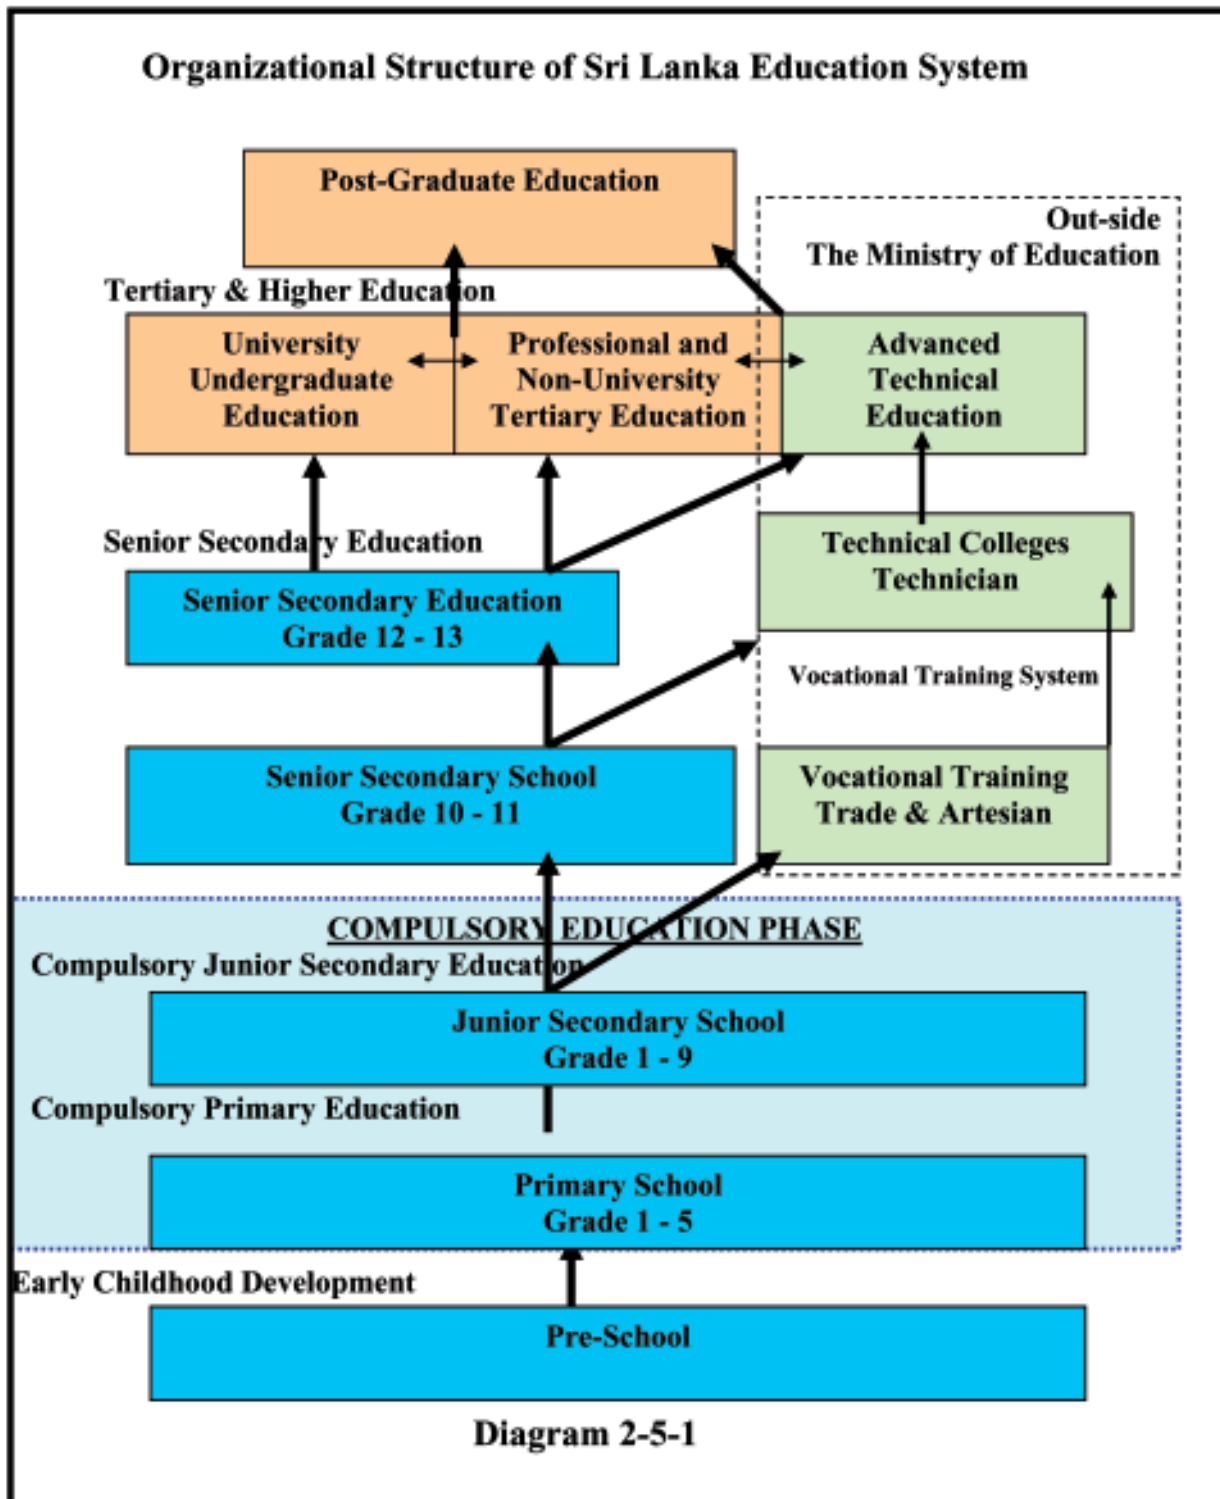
Organizational Structure of Sri Lanka Education System

Post-Graduate Education

Out-side
The Ministry of Education

Tertiary & Higher Education

University Undergraduate Education

Professional and Non-University Tertiary Education

Advanced Technical Education

Senior Secondary Education

Technical Colleges Technician

Senior Secondary Education Grade 12 - 13

Vocational Training System

Senior Secondary School Grade 10 - 11

Vocational Training Trade & Artesian

COMPULSORY EDUCATION PHASE

Compulsory Junior Secondary Education

Junior Secondary School Grade 1 - 9

Compulsory Primary Education

Primary School Grade 1 - 5

Early Childhood Development

Pre-School

Diagram 2-5-1